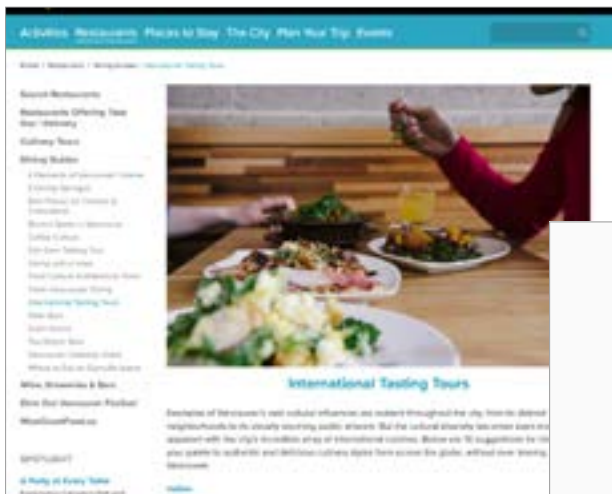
Activities Restaurants Places to Stay The City Plan Your Trip Events

Home / Restaurants / Dining Guides / International Tasting Tours

Search Restaurants

Restaurants Offering Take Out / Delivery

Culinary Tours

Dining Guides

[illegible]

Wine, Breweries & Bars

Dine Out Vancouver Festival

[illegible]

SPOTLIGHT

A Party at Every Table

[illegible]

International Tasting Tours

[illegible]

Italian